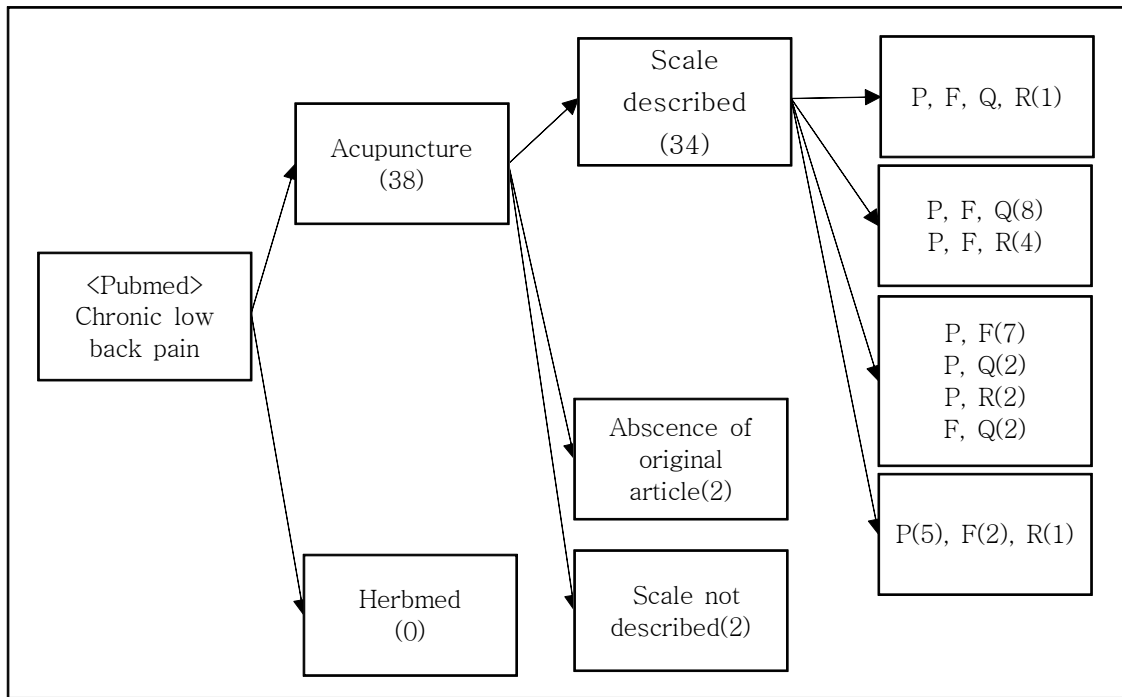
<Pubmed>
Chronic low back pain

Acupuncture (38)

Herbmed (0)

Scale described (34)

Abscence of original article(2)

Scale not described(2)

P, F, Q, R(1)

P, F, Q(8)
P, F, R(4)

P, F(7)
P, Q(2)
P, R(2)
F, Q(2)

P(5), F(2), R(1)